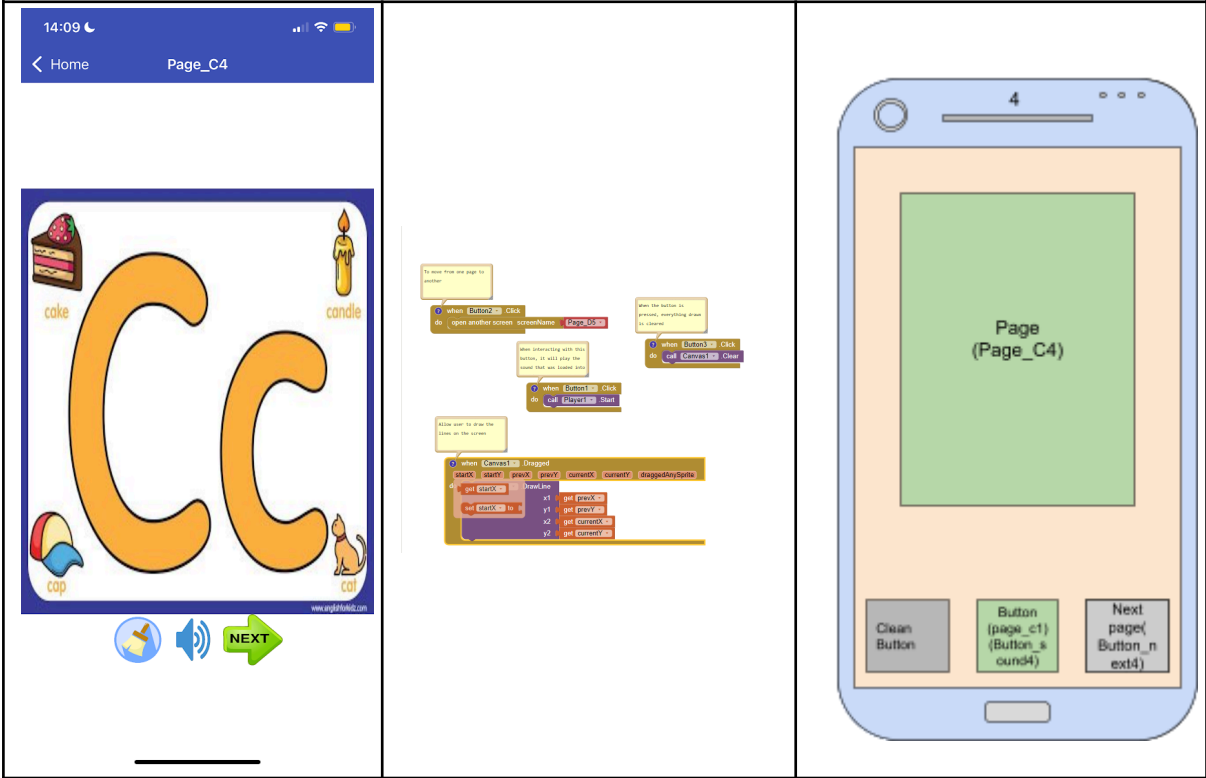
14:09

Home Page_C4

cake

candle

cap

cat

www.englishforkidz.com

NEXT

To move from one page to another

when Button2 Click
do open another screen screenName Page_D5

When the button is pressed, everything drawn is cleared

when Button3 Click
do call Canvas1 Clear

When interacting with this button, it will play the sound that was loaded into

when Button1 Click
do call Player1 Start

Allow user to draw the lines on the screen

when Canvas1 Dragged
startX startY prevX prevY currentX currentY draggedAnySprite
do get startX
set startX to
DrawLine
x1 get prevX
y1 get prevY
x2 get currentX
y2 get currentY

4

Page
(Page_C4)

Clean Button

Button (page_c1) (Button_sound4)

Next page( Button_next4)